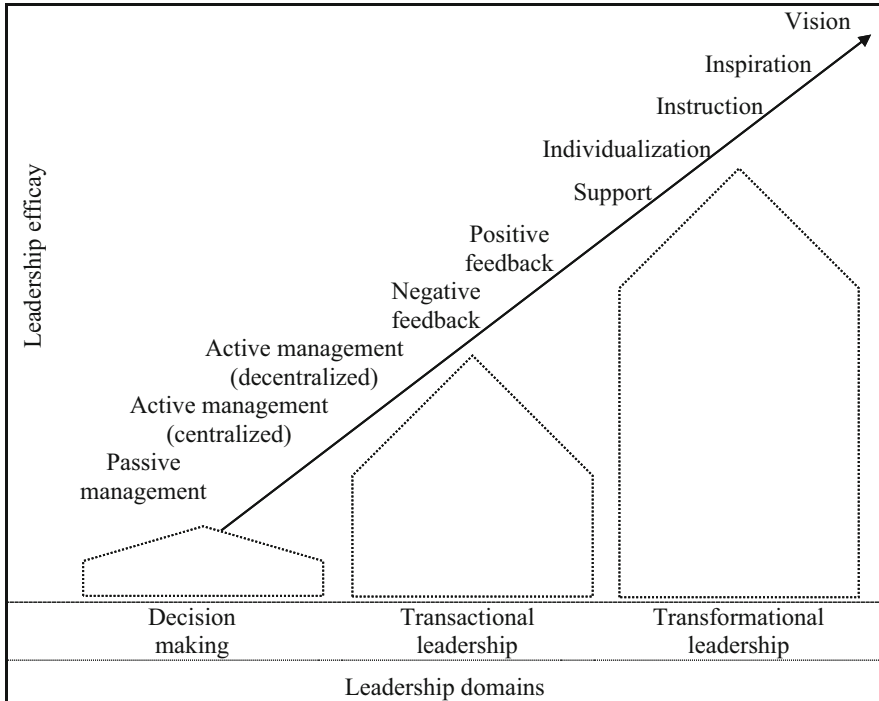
Vision

Inspiration

Instruction

Individualization

Support

Positive feedback

Negative feedback

Active management (decentralized)

Active management (centralized)

Passive management

Leadership efficacy

Decision making

Transactional leadership

Transformational leadership

Leadership domains